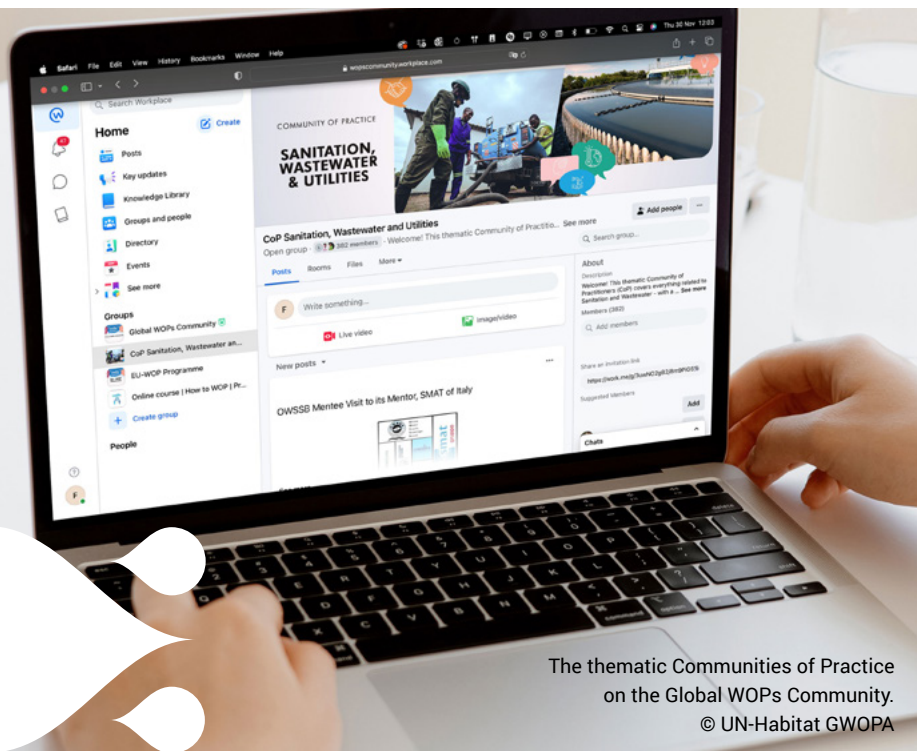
Safari File Edit View History Bookmarks Window Help

Thu 30 Nov 12:03

wopscommunity.workplace.com

Search Workplace

Home

Create

Posts

Key updates

Knowledge Library

Groups and people

Directory

Events

See more

Groups

Global WOPs Community

CoP Sanitation, Wastewater an...

EU-WOP Programme

Online course | How to WOP | Pr...

Create group

People

COMMUNITY OF PRACTICE

SANITATION, WASTEWATER & UTILITIES

Add people

CoP Sanitation, Wastewater and Utilities

Open group · 382 members · Welcome! This thematic Community of Practitio... See more

Search group...

Posts Rooms Files More

Write something...

Live video

Image/video

New posts

OWSSB Mentee Visit to its Mentor, SMAT of Italy

About

Description

Welcome! This thematic Community of Practitioners (CoP) covers everything related to Sanitation and Wastewater - with a ... See more

Members (382)

Add members

Share an invitation link

https://work.me/g/

Suggested Members

Add

Chats

The thematic Communities of Practice on the Global WOPs Community.
© UN-Habitat GWOPA